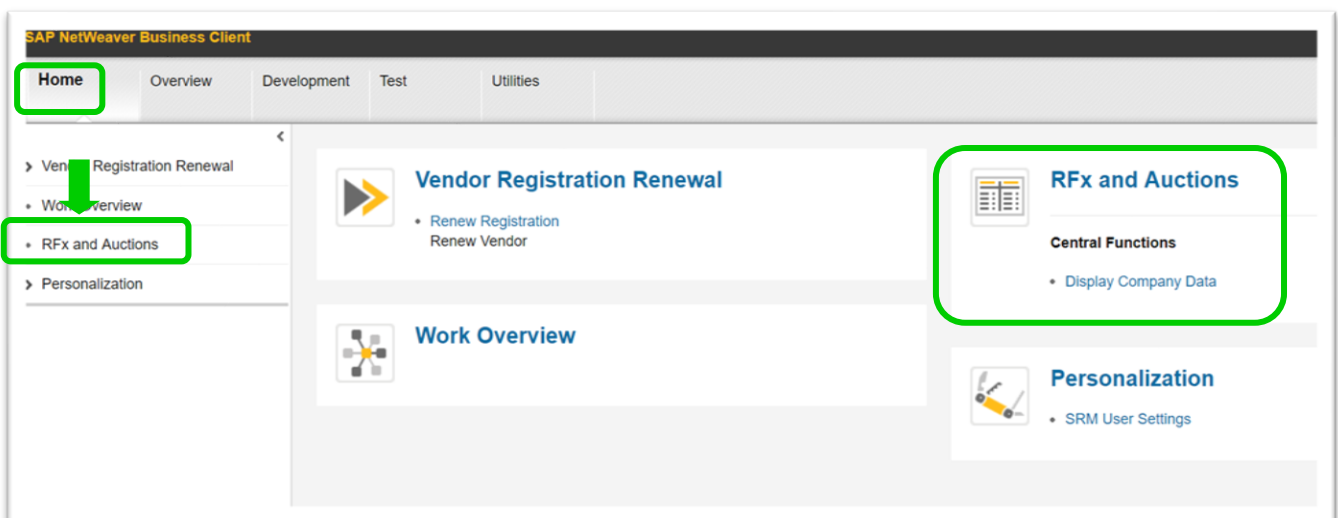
SAP NetWeaver Business Client

Home
Overview
Development
Test
Utilities

<

› Vend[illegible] Registration Renewal
› Wo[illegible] verview
› RFx and Auctions
› Personalization

Vendor Registration Renewal

• Renew Registration
Renew Vendor

Work Overview

RFx and Auctions

Central Functions

• Display Company Data

Personalization

• SRM User Settings